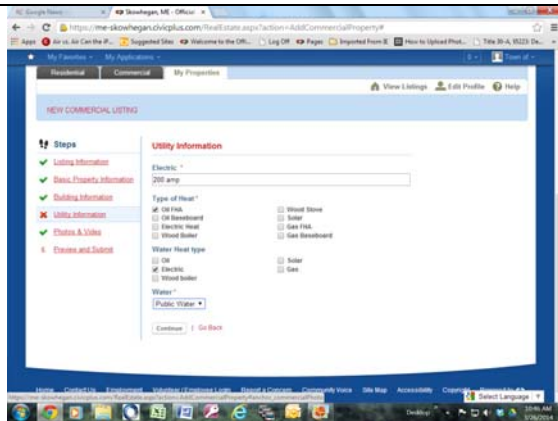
Google News | Skowhegan, ME - Official ×

https://me-skowhegan.civicplus.com/RealEstate.aspx?action=AddCommercialProperty#

Apps | Air vs. Air Con the iP... | Suggested Sites | Welcome to the Offi... | Log Off | Pages | Imported From IE | How to Upload Phot... | Title 30-A, §5223: De...

My Favorites | My Applications | Town of

Residential | Commercial | My Properties

View Listings | Edit Profile | Help

NEW COMMERCIAL LISTING

Steps

Listing Information

Basic Property Information

Building Information

Utility Information

Photos & Video

5. Preview and Submit

Utility Information

Electric *

200 amp

Type of Heat *

Oil FHA | Wood Stove
Oil Baseboard | Solar
Electric Heat | Gas FHA
Wood Boiler | Gas Baseboard

Water Heat type

Oil | Solar
Electric | Gas
Wood boiler

Water *

Public Water

Continue | Go Back

Home | Contact Us | Employment | Volunteer / Employee Login | Report a Concern | Community Voice | Site Map | Accessibility | Copyright | Powered by

Select Language

https://me-skowhegan.civicplus.com/RealEstate.aspx?action=AddCommercialProperty#anchor_commercialPhoto

Desktop

10:46 AM
3/26/2014